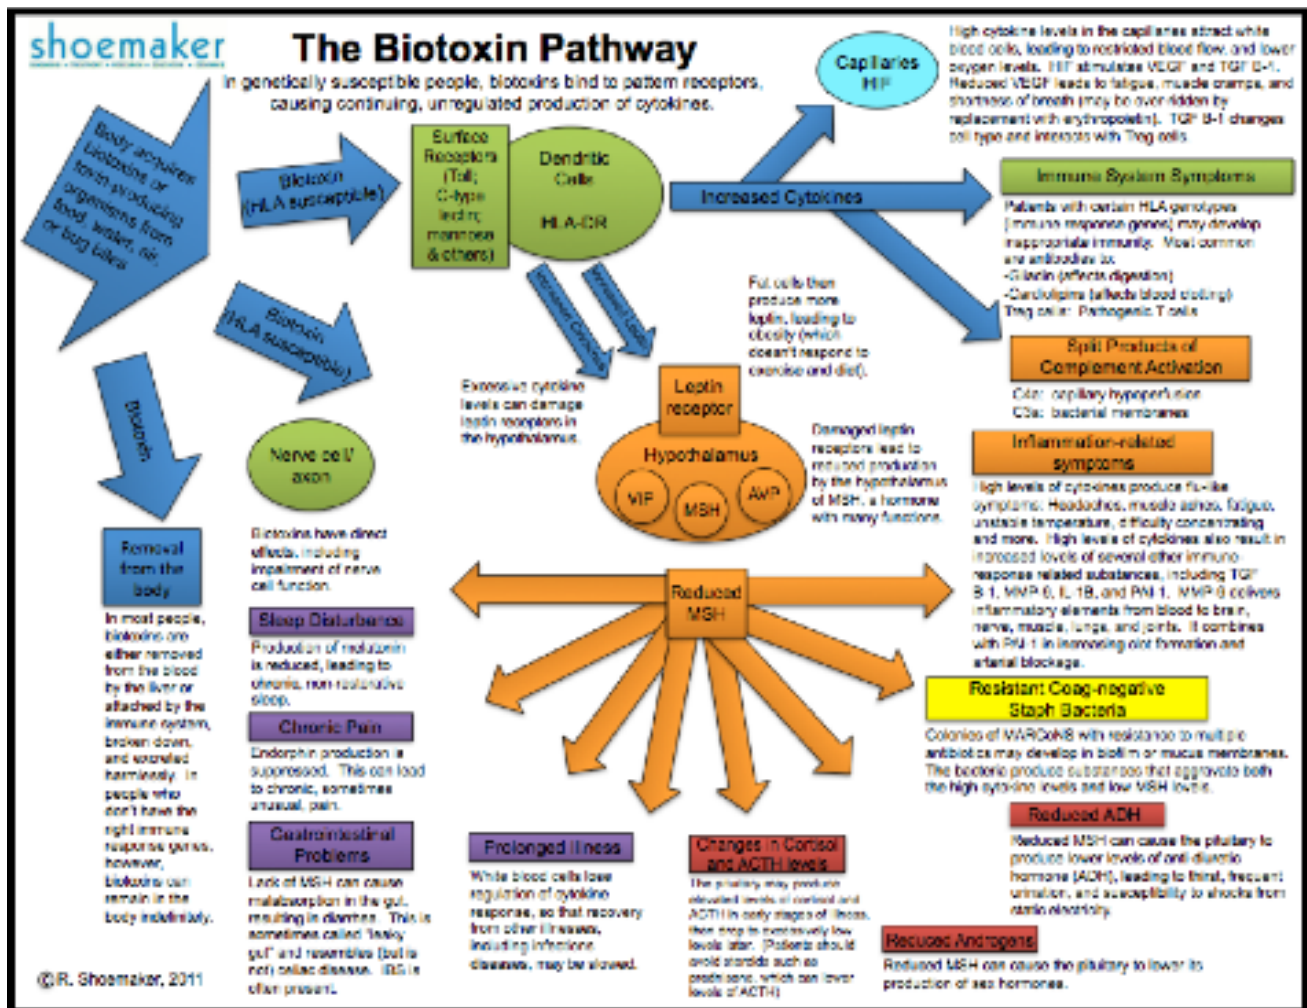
shoemaker

The Biotoxin Pathway

In genetically susceptible people, biotoxins bind to pattern receptors, causing continuing, unregulated production of cytokines.

Body acquires biotoxins or toxin-producing organisms from food, water, air, or bug bites

Biotoxin (HLA susceptible)

Surface Receptors (Toll; C-type lectin; mannose & others)

Dendritic Cells

HLA-DR

Capillaries HIF

High cytokine levels in the capillaries attract white blood cells, leading to restricted blood flow, and lower oxygen levels. HIF stimulates VEGF and TGF B-1. Reduced VEGF leads to fatigue, muscle cramps, and shortness of breath (may be over-ridden by replacement with erythropoietin). TGF B-1 changes cell type and interacts with Treg cells.

Increased Cytokines

Immune System Symptoms

Patients with certain HLA genotypes (immune response genes) may develop inappropriate immunity. Most common are antibodies to:
-Gliadin (affects digestion)
-Cardiolipins (affects blood clotting)
Treg cells: Pathogenic T cells

Split Products of Complement Activation

C4a: capillary hypoperfusion
C3a: bacterial membranes

Biotoxin (HLA susceptible)

Increased Cytokines

Increased Leptin

Fat cells then produce more leptin, leading to obesity (which doesn't respond to exercise and diet).

Excessive cytokine levels can damage leptin receptors in the hypothalamus.

Leptin receptor

Hypothalamus

VIP

MSH

AVP

Damaged leptin receptors lead to reduced production by the hypothalamus of MSH, a hormone with many functions.

Inflammation-related symptoms

High levels of cytokines produce flu-like symptoms: Headaches, muscle aches, fatigue, unstable temperature, difficulty concentrating and more. High levels of cytokines also result in increased levels of several other immune response related substances, including TGF B-1, MMP 9, IL 1B, and PAI 1. MMP 9 delivers inflammatory elements from blood to brain, nerve, muscle, lungs, and joints. It combines with PAI-1 in increasing clot formation and arterial blockage.

Biotoxin

Nerve cell/ axon

Removal from the body

In most people, biotoxins are either removed from the blood by the liver or attacked by the immune system, broken down, and excreted harmlessly. In people who don't have the right immune response genes, however, biotoxins can remain in the body indefinitely.

Biotoxins have direct effects, including impairment of nerve cell function.

Reduced MSH

Sleep Disturbance

Production of melatonin is reduced, leading to chronic, non-restorative sleep.

Chronic Pain

Endorphin production is suppressed. This can lead to chronic, sometimes unusual, pain.

Gastrointestinal Problems

Lack of MSH can cause malabsorption in the gut, resulting in diarrhea. This is sometimes called "leaky gut" and resembles (but is not) celiac disease. IBS is often present.

Prolonged Illness

White blood cells lose regulation of cytokine response, so that recovery from other illnesses, including infectious diseases, may be slowed.

Changes in Cortisol and ACTH levels

The pituitary may produce elevated levels of cortisol and ACTH in early stages of illness, then drop to excessively low levels later. (Patients should avoid steroids such as prednisone, which can lower levels of ACTH)

Resistant Coag-negative Staph Bacteria

Colonies of MARCoNS with resistance to multiple antibiotics may develop in biofilm or mucus membranes. The bacteria produce substances that aggravate both the high cytokine levels and low MSH levels.

Reduced ADH

Reduced MSH can cause the pituitary to produce lower levels of anti-diuretic hormone (ADH), leading to thirst, frequent urination, and susceptibility to shocks from static electricity.

Reduced Androgens

Reduced MSH can cause the pituitary to lower its production of sex hormones.

©R. Shoemaker, 2011